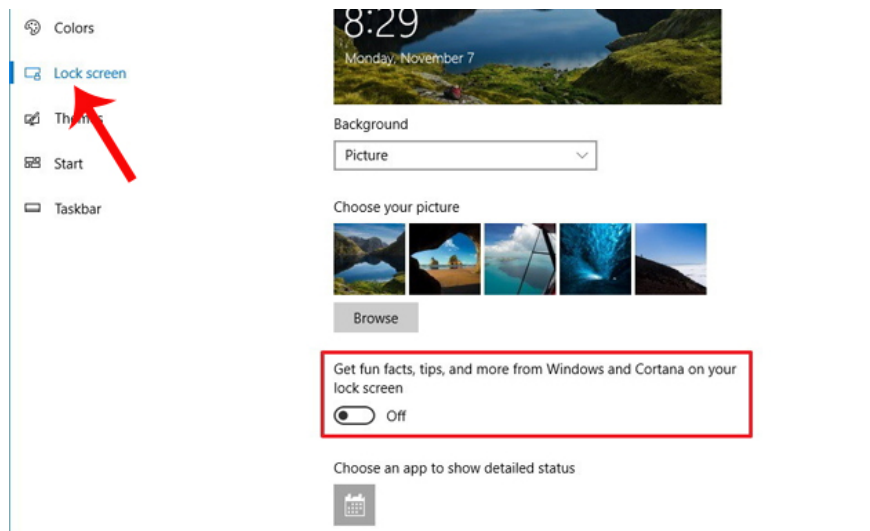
Colors

Lock screen

Themes

Start

Taskbar

8:29
Monday, November 7

Background

Picture

Choose your picture

Browse

Get fun facts, tips, and more from Windows and Cortana on your lock screen

Off

Choose an app to show detailed status